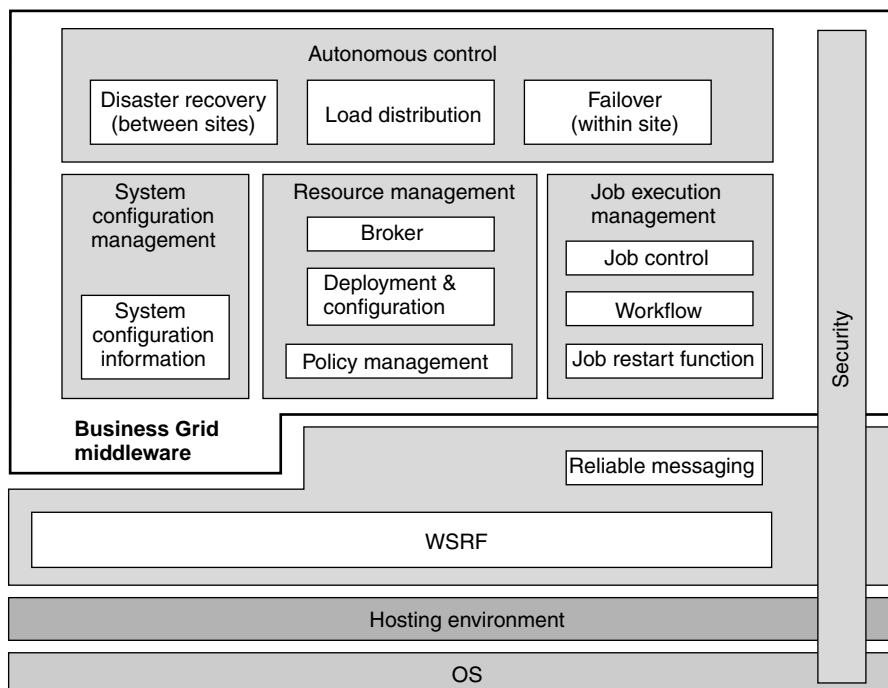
Autonomous control

Disaster recovery (between sites)

Load distribution

Failover (within site)

System configuration management

System configuration information

Resource management

Broker

Deployment & configuration

Policy management

Job execution management

Job control

Workflow

Job restart function

Security

Business Grid middleware

Reliable messaging

WSRF

Hosting environment

OS